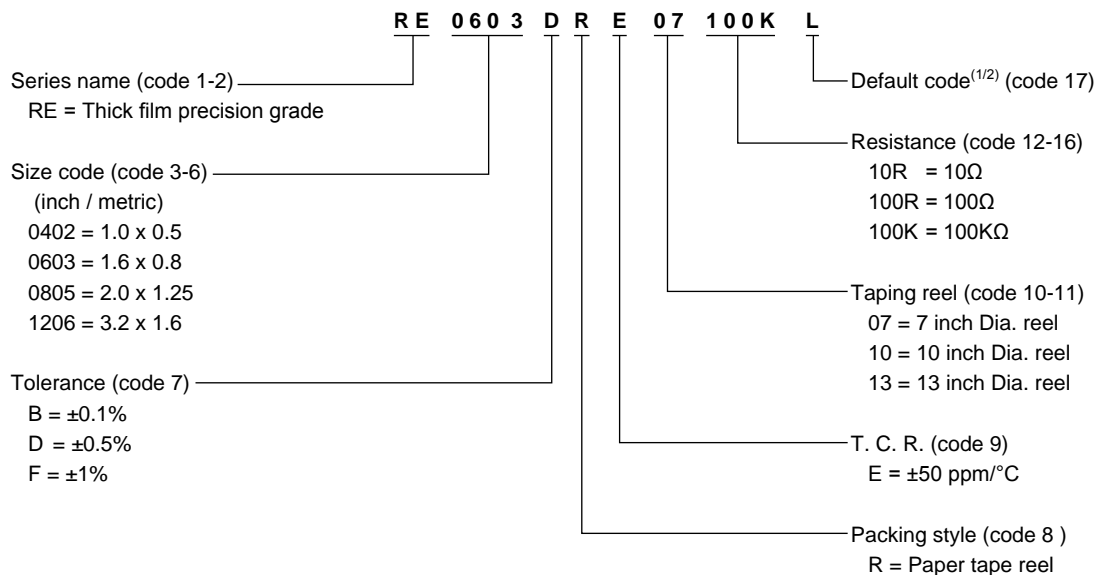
RE 0603 D R E 07 100K L

Series name (code 1-2)
RE = Thick film precision grade

Size code (code 3-6)
(inch / metric)
0402 = 1.0 x 0.5
0603 = 1.6 x 0.8
0805 = 2.0 x 1.25
1206 = 3.2 x 1.6

Tolerance (code 7)
B = ±0.1%
D = ±0.5%
F = ±1%

Default code$^{(1/2)}$ (code 17)

Resistance (code 12-16)
10R = 10Ω
100R = 100Ω
100K = 100KΩ

Taping reel (code 10-11)
07 = 7 inch Dia. reel
10 = 10 inch Dia. reel
13 = 13 inch Dia. reel

T. C. R. (code 9)
E = ±50 ppm/°C

Packing style (code 8 )
R = Paper tape reel